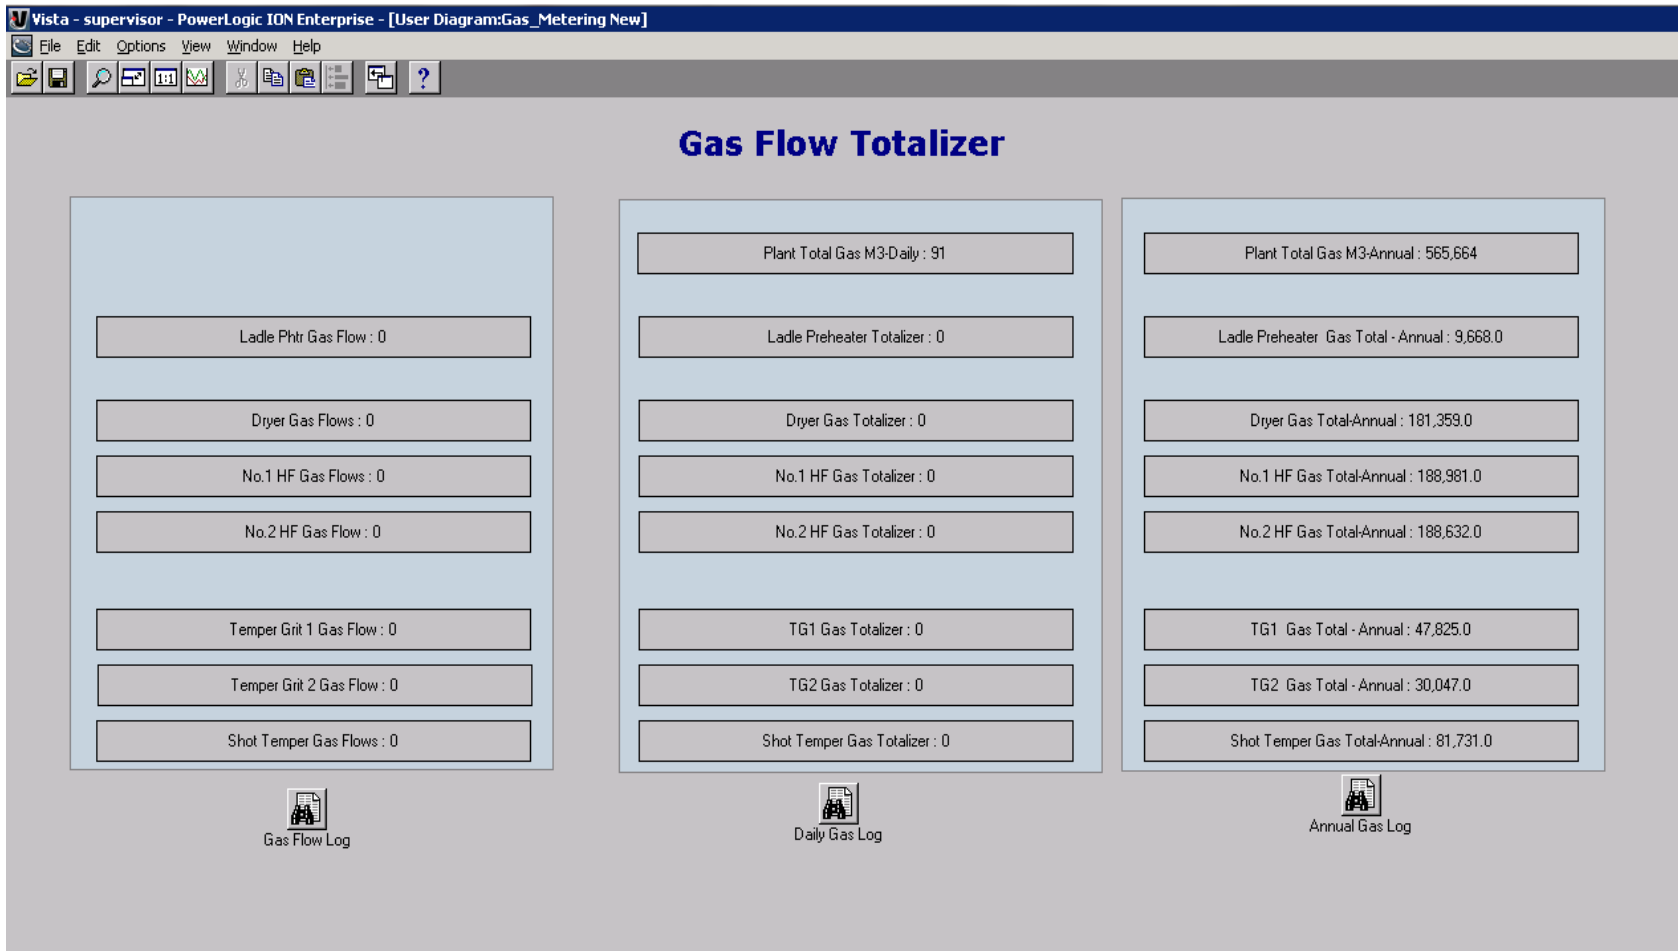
Vista - supervisor - PowerLogic ION Enterprise - [User Diagram:Gas_Metering New]

File Edit Options View Window Help

1:1

?

Gas Flow Totalizer

Ladle Phtr Gas Flow : 0

Dryer Gas Flows : 0

No.1 HF Gas Flows : 0

No.2 HF Gas Flow : 0

Temper Grit 1 Gas Flow : 0

Temper Grit 2 Gas Flow : 0

Shot Temper Gas Flows : 0

Gas Flow Log

Plant Total Gas M3-Daily : 91

Ladle Preheater Totalizer : 0

Dryer Gas Totalizer : 0

No.1 HF Gas Totalizer : 0

No.2 HF Gas Totalizer : 0

TG1 Gas Totalizer : 0

TG2 Gas Totalizer : 0

Shot Temper Gas Totalizer : 0

Daily Gas Log

Plant Total Gas M3-Annual : 565,664

Ladle Preheater Gas Total - Annual : 9,668.0

Dryer Gas Total-Annual : 181,359.0

No.1 HF Gas Total-Annual : 188,981.0

No.2 HF Gas Total-Annual : 188,632.0

TG1 Gas Total - Annual : 47,825.0

TG2 Gas Total - Annual : 30,047.0

Shot Temper Gas Total-Annual : 81,731.0

Annual Gas Log